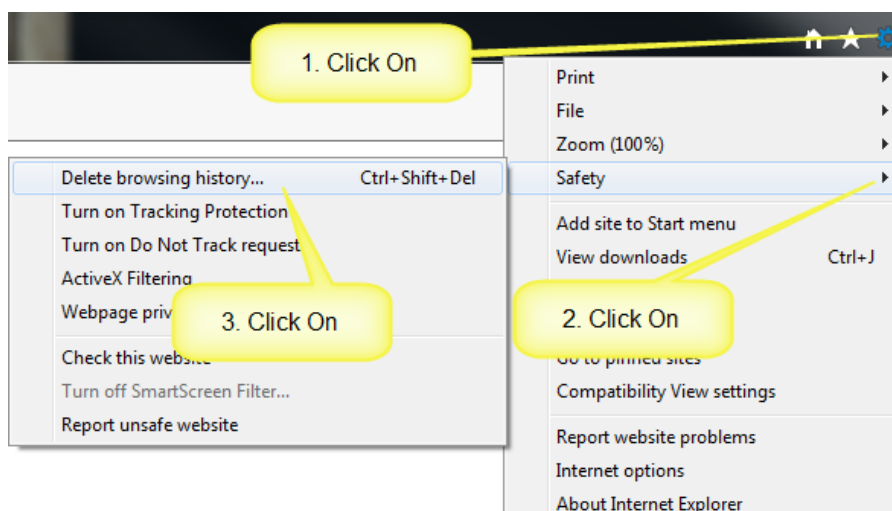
1. Click On

Print
File
Zoom (100%)
Safety
Add site to Start menu
View downloads Ctrl+J
2. Click On
Go to pinned sites
Compatibility View settings
Report website problems
Internet options
About Internet Explorer

Delete browsing history... Ctrl+Shift+Del
Turn on Tracking Protection
Turn on Do Not Track request
ActiveX Filtering
Webpage priv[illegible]
3. Click On
Check this website
Turn off SmartScreen Filter...
Report unsafe website